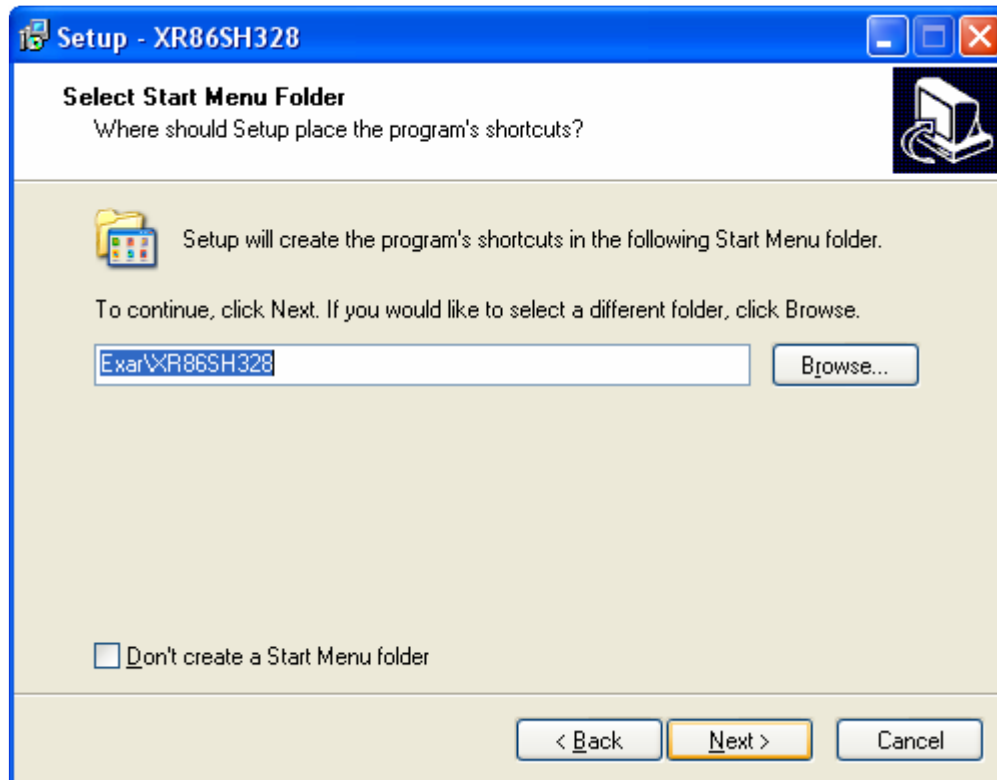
Setup - XR86SH328

Select Start Menu Folder
Where should Setup place the program's shortcuts?

Setup will create the program's shortcuts in the following Start Menu folder.

To continue, click Next. If you would like to select a different folder, click Browse.

Exar\XR86SH328

Browse...

Don't create a Start Menu folder

< Back

Next >

Cancel